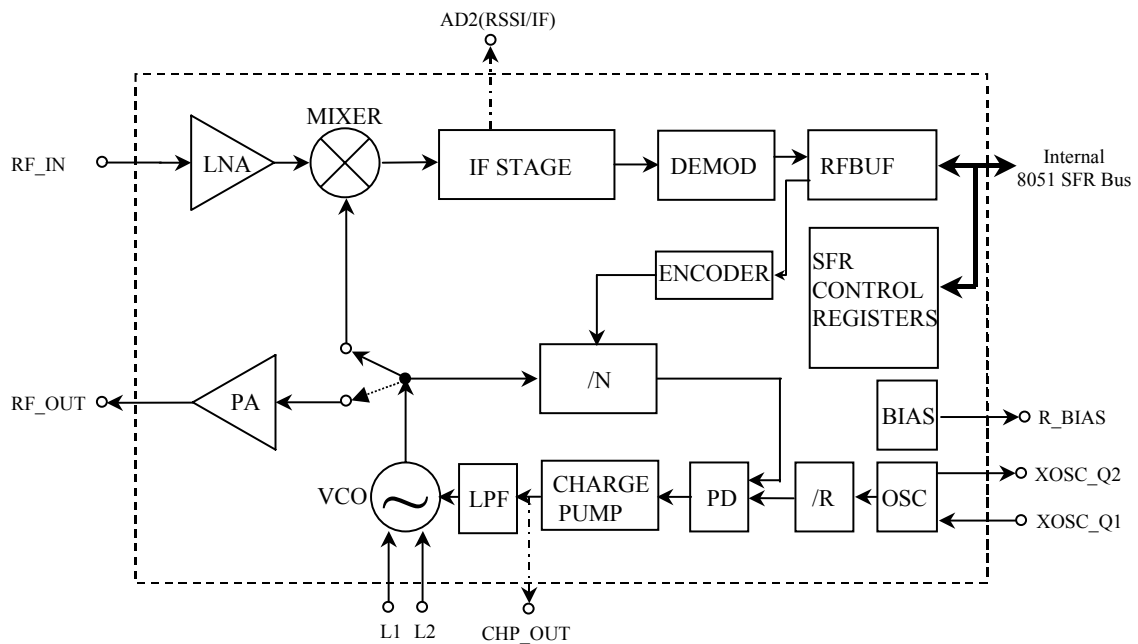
AD2(RSSI/IF)

MIXER

RF_IN

LNA

IF STAGE

DEMOD

RFBUF

Internal
8051 SFR Bus

ENCODER

SFR
CONTROL
REGISTERS

/N

RF_OUT

PA

BIAS

R_BIAS

VCO

LPF

CHARGE
PUMP

PD

/R

OSC

XOSC_Q2

XOSC_Q1

L1 L2

CHP_OUT